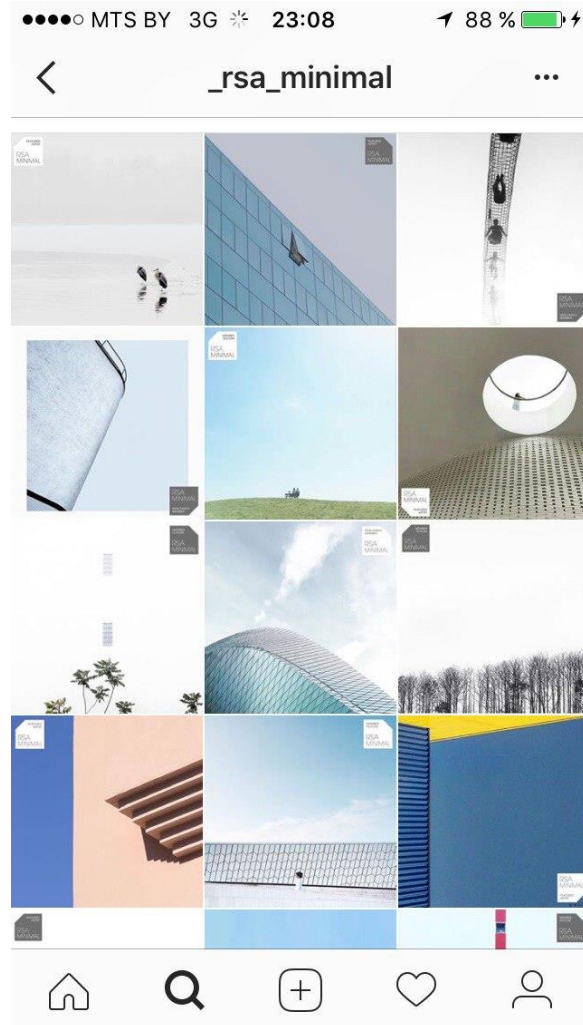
●●●●○ MTS BY 3G 23:08 88 %

<

_rsa_minimal

...

RSA MINIMAL

RSA MINIMAL

RSA MINIMAL

RSA MINIMAL

RSA MINIMAL

RSA MINIMAL

RSA MINIMAL

RSA MINIMAL

RSA MINIMAL

RSA MINIMAL

RSA MINIMAL

RSA MINIMAL

RSA MINIMAL

RSA MINIMAL

RSA MINIMAL